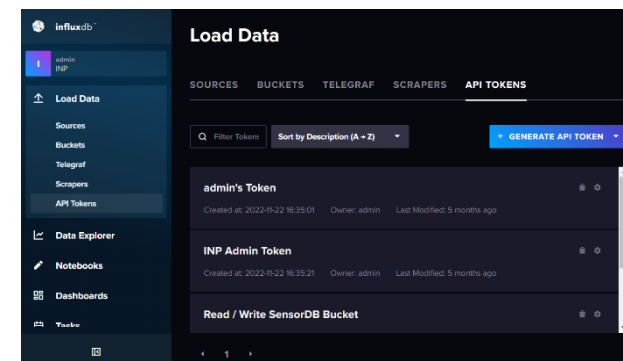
influxdb

admin
INP

Load Data

Sources
Buckets
Telegraf
Scrapers
API Tokens

Data Explorer

Notebooks

Dashboards

Tasks

Load Data

SOURCES BUCKETS TELEGRAF SCRAPERS API TOKENS

Filter Tokens

Sort by Description (A → Z)

+ GENERATE API TOKEN

admin's Token
Created at: 2022-11-22 16:35:01 Owner: admin Last Modified: 5 months ago

INP Admin Token
Created at: 2022-11-22 16:35:21 Owner: admin Last Modified: 5 months ago

Read / Write SensorDB Bucket

1